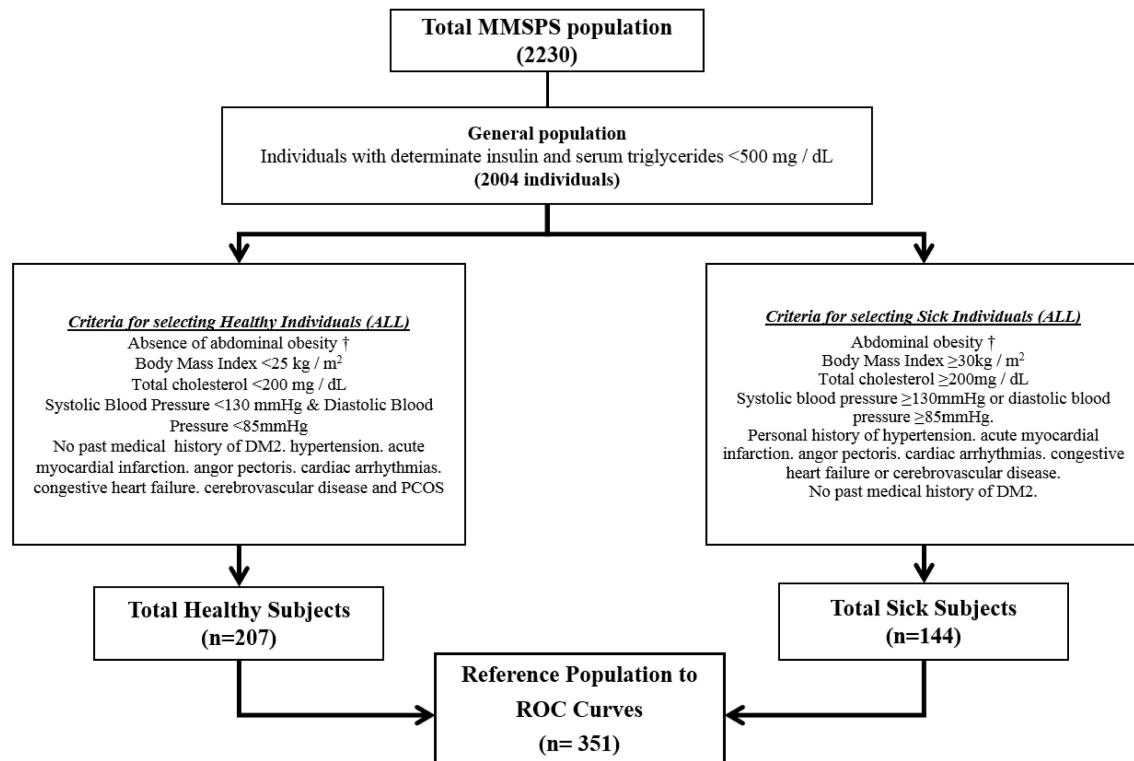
Total MMSPS population
(2230)

General population
Individuals with determinate insulin and serum triglycerides <500 mg / dL
(2004 individuals)

Criteria for selecting Healthy Individuals (ALL)
Absence of abdominal obesity †
Body Mass Index <25 kg / m$^2$
Total cholesterol <200 mg / dL
Systolic Blood Pressure <130 mmHg & Diastolic Blood Pressure <85mmHg
No past medical history of DM2. hypertension. acute myocardial infarction. angor pectoris. cardiac arrhythmias. congestive heart failure. cerebrovascular disease and PCOS

Criteria for selecting Sick Individuals (ALL)
Abdominal obesity †
Body Mass Index ≥30kg / m$^2$
Total cholesterol ≥200mg / dL
Systolic blood pressure ≥130mmHg or diastolic blood pressure ≥85mmHg.
Personal history of hypertension. acute myocardial infarction. angor pectoris. cardiac arrhythmias. congestive heart failure or cerebrovascular disease.
No past medical history of DM2.

Total Healthy Subjects
(n=207)

Total Sick Subjects
(n=144)

Reference Population to
ROC Curves
(n= 351)